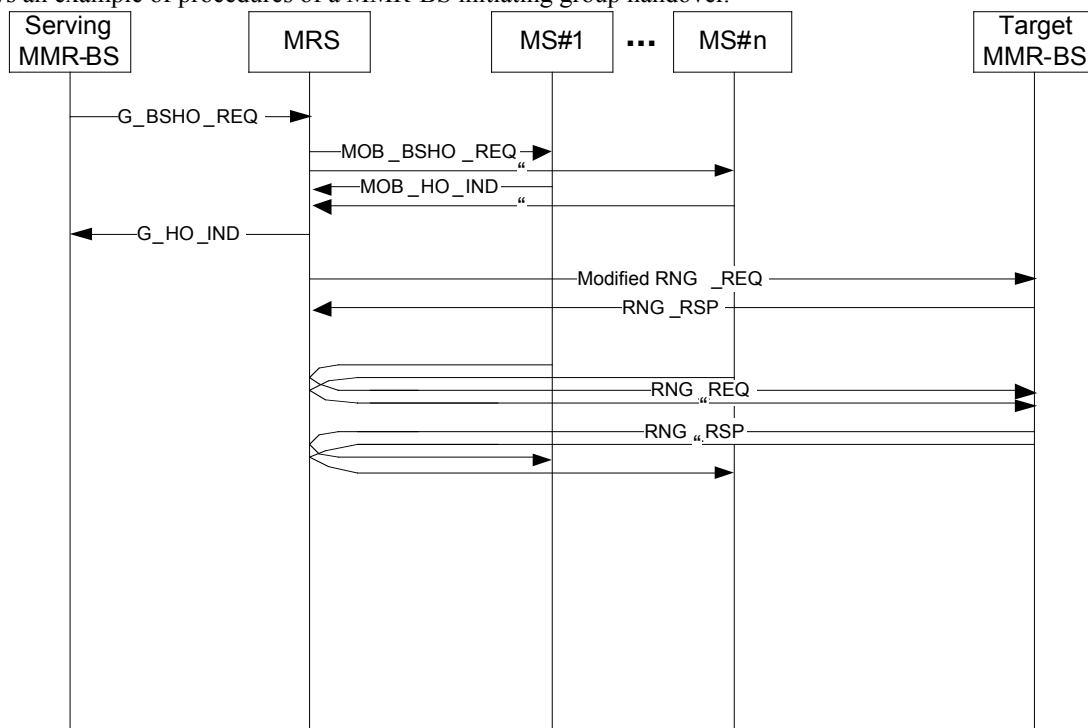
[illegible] an example of procedures of a MMR-BS initiating group handover.

Serving MMR-BS

MRS

MS#1

...

MS#n

Target MMR-BS

G_BSHO_REQ

MOB_BSHO_REQ

“

MOB_HO_IND

“

G_HO_IND

Modified RNG _REQ

RNG_RSP

RNG_REQ

“

RNG_RSP

“